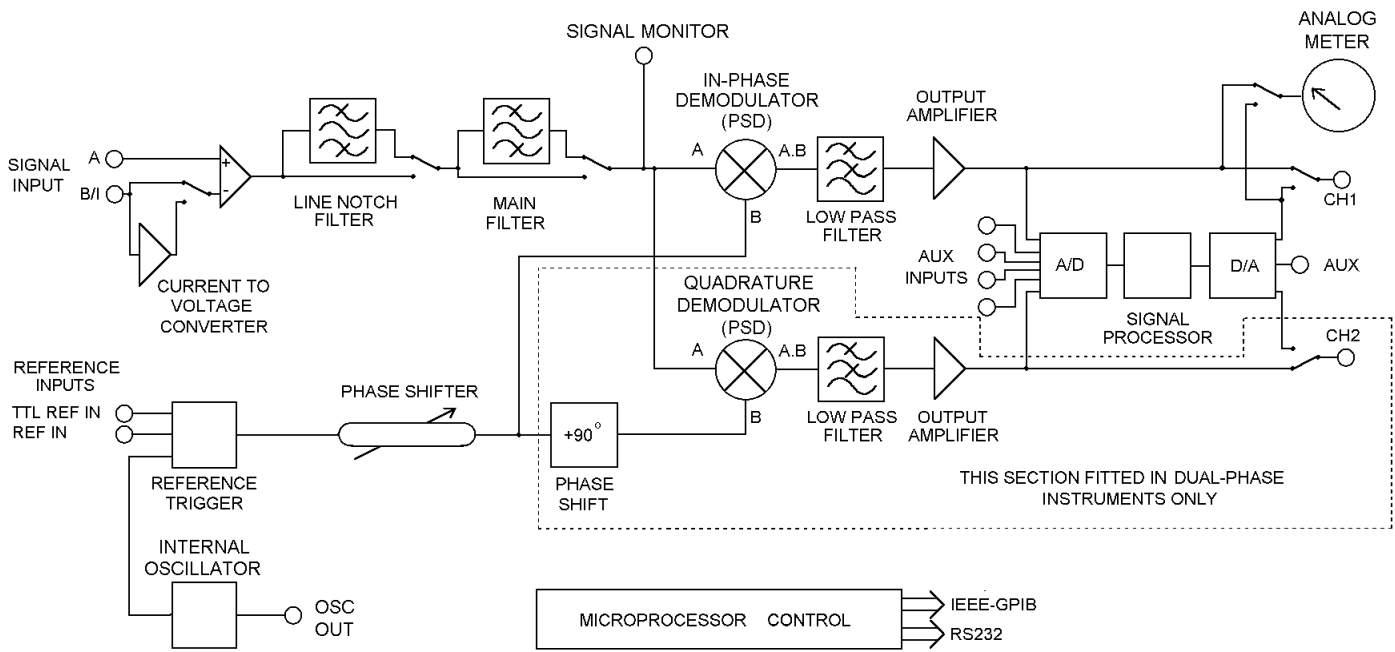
SIGNAL MONITOR

ANALOG METER

SIGNAL INPUT

A

B/I

+

-

LINE NOTCH FILTER

MAIN FILTER

IN-PHASE DEMODULATOR (PSD)

A

A.B

B

LOW PASS FILTER

OUTPUT AMPLIFIER

CH1

CURRENT TO VOLTAGE CONVERTER

AUX INPUTS

A/D

SIGNAL PROCESSOR

D/A

AUX

QUADRATURE DEMODULATOR (PSD)

A

A.B

B

LOW PASS FILTER

OUTPUT AMPLIFIER

CH2

REFERENCE INPUTS

TTL REF IN

REF IN

REFERENCE TRIGGER

PHASE SHIFTER

+90°

PHASE SHIFT

THIS SECTION FITTED IN DUAL-PHASE INSTRUMENTS ONLY

INTERNAL OSCILLATOR

OSC OUT

MICROPROCESSOR CONTROL

IEEE-GPIB

RS232